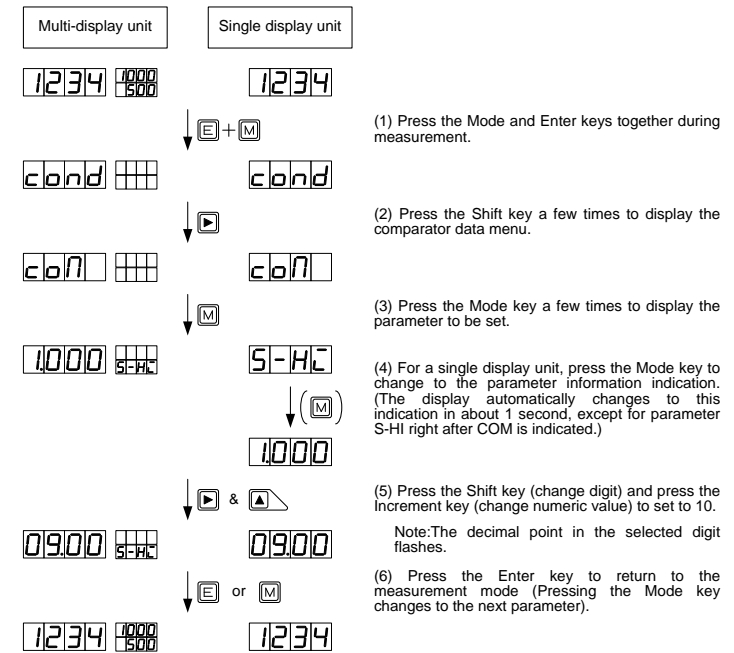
Multi-display unit

Single display unit

1234 1000 500

1234

E + M

(1) Press the Mode and Enter keys together during measurement.

cond

cond

(2) Press the Shift key a few times to display the comparator data menu.

coM

coM

M

(3) Press the Mode key a few times to display the parameter to be set.

1.000 S-HI

S-HI

(4) For a single display unit, press the Mode key to change to the parameter information indication. (The display automatically changes to this indication in about 1 second, except for parameter S-HI right after COM is indicated.)

(M)

1.000

& ▲

(5) Press the Shift key (change digit) and press the Increment key (change numeric value) to set to 10.

Note:The decimal point in the selected digit flashes.

09.00 S-HI

09.00

E or M

(6) Press the Enter key to return to the measurement mode (Pressing the Mode key changes to the next parameter).

1234 1000 500

1234